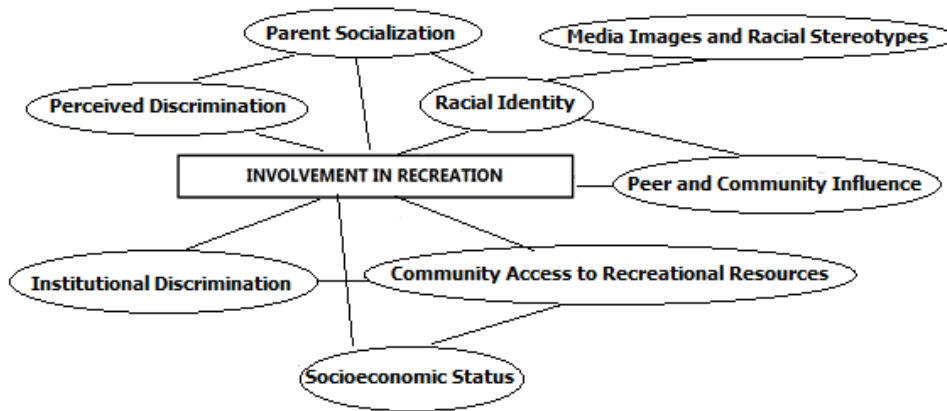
Parent Socialization

Media Images and Racial Stereotypes

Perceived Discrimination

Racial Identity

INVOLVEMENT IN RECREATION

Peer and Community Influence

Institutional Discrimination

Community Access to Recreational Resources

Socioeconomic Status